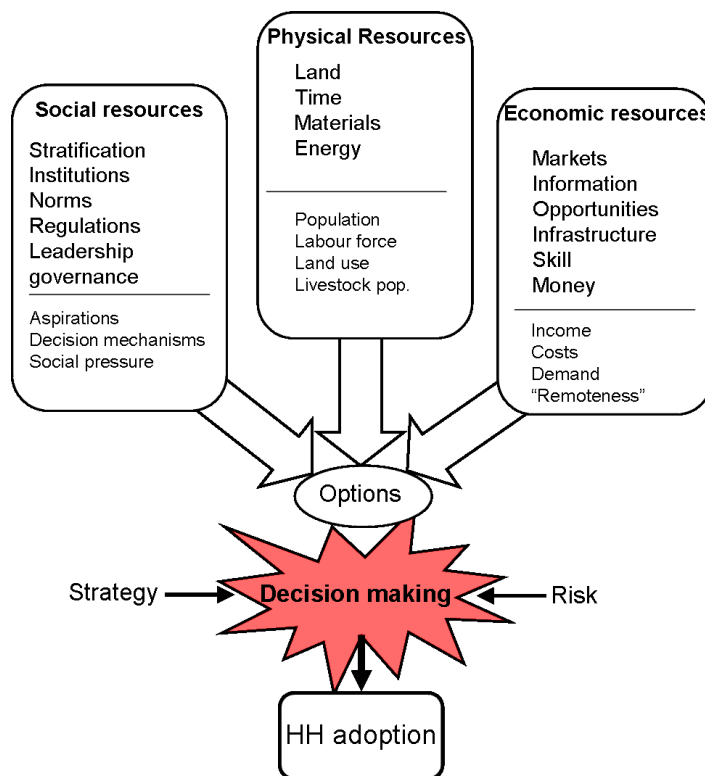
Physical Resources
Land
Time
Materials
Energy

Population
Labour force
Land use
Livestock pop.

Social resources
Stratification
Institutions
Norms
Regulations
Leadership
governance

Aspirations
Decision mechanisms
Social pressure

Economic resources
Markets
Information
Opportunities
Infrastructure
Skill
Money

Income
Costs
Demand
"Remoteness"

Options

Strategy
Decision making
Risk

HH adoption